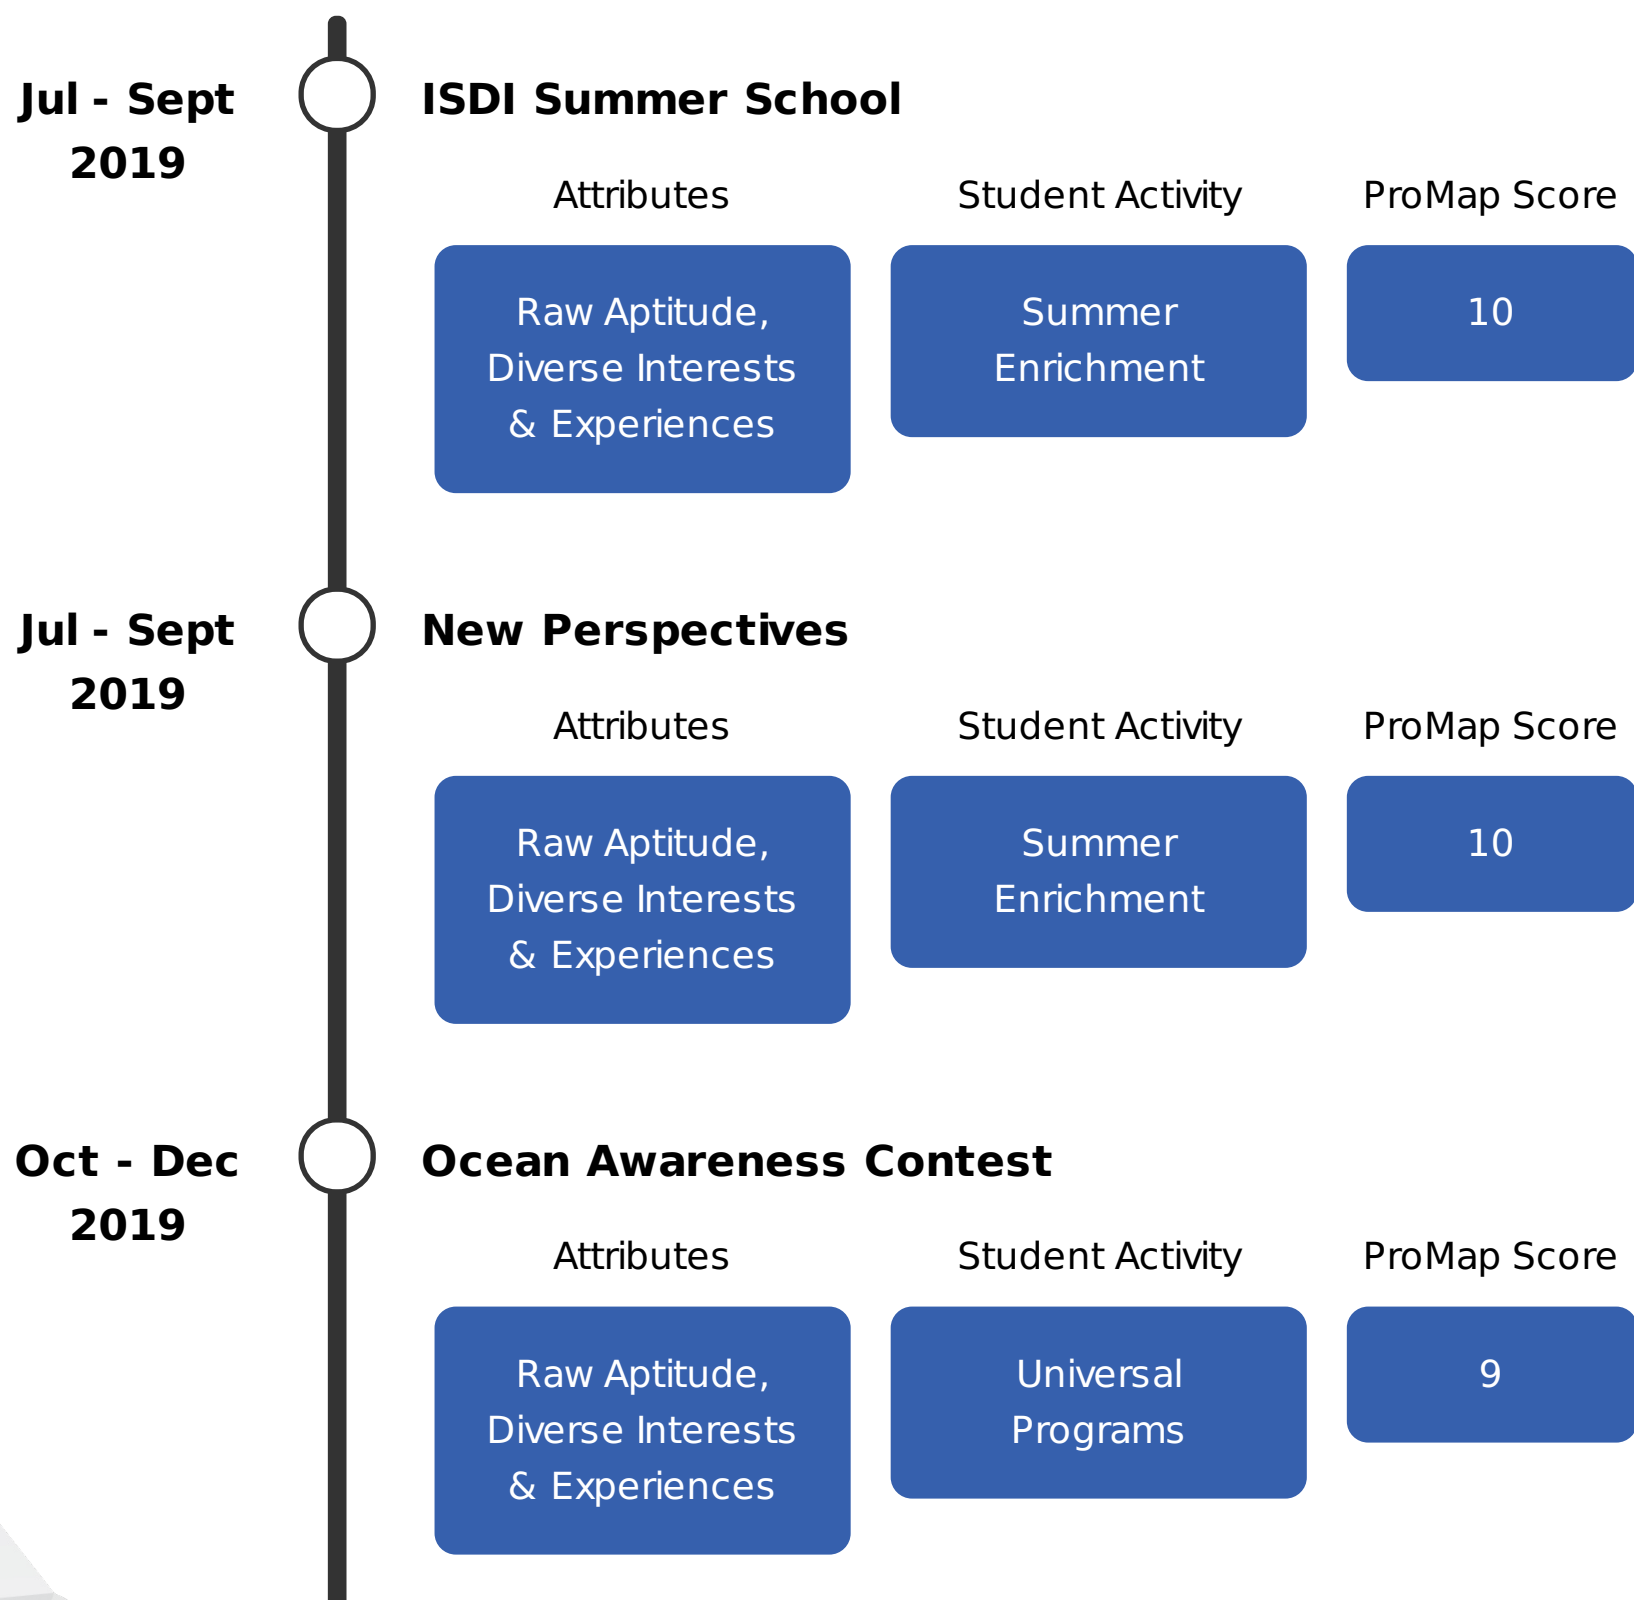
Jul - Sept 2019

ISDI Summer School

| Attributes | Student Activity | ProMap Score |
|---|---|---|
| Raw Aptitude, Diverse Interests & Experiences | Summer Enrichment | 10 |

Jul - Sept 2019

New Perspectives

| Attributes | Student Activity | ProMap Score |
|---|---|---|
| Raw Aptitude, Diverse Interests & Experiences | Summer Enrichment | 10 |

Oct - Dec 2019

Ocean Awareness Contest

| Attributes | Student Activity | ProMap Score |
|---|---|---|
| Raw Aptitude, Diverse Interests & Experiences | Universal Programs | 9 |